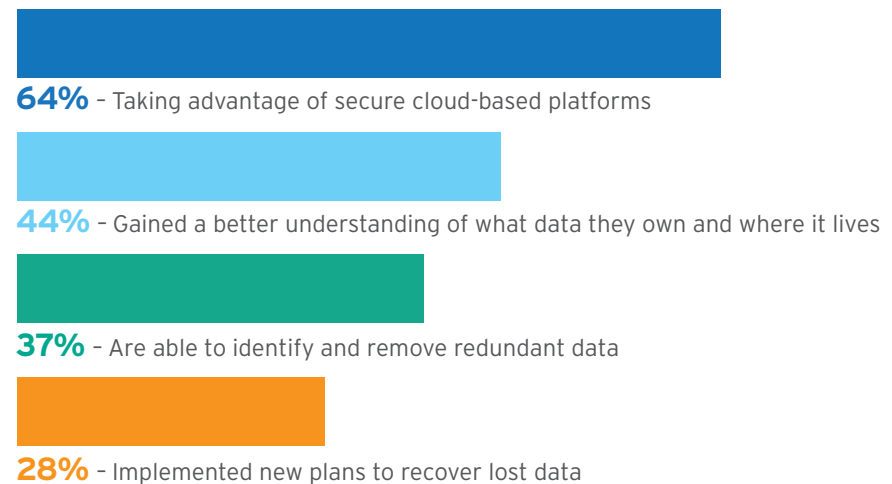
64% – Taking advantage of secure cloud-based platforms

44% – Gained a better understanding of what data they own and where it lives

37% – Are able to identify and remove redundant data

28% – Implemented new plans to recover lost data